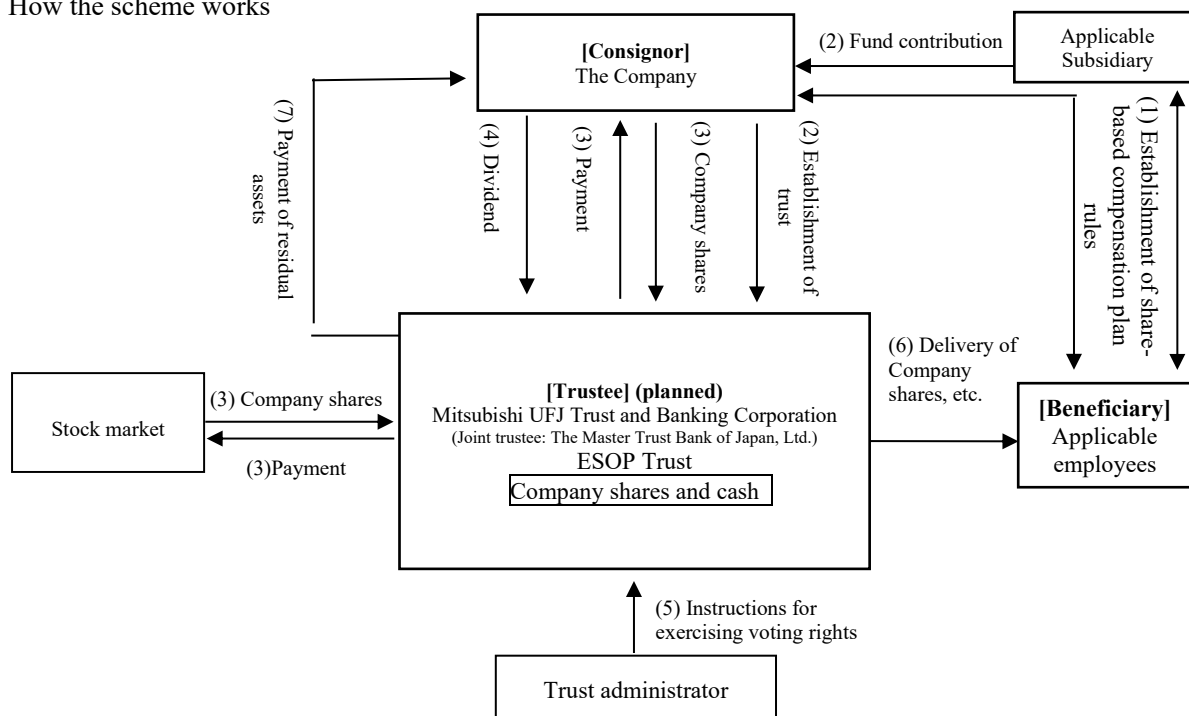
How the scheme works

[Consignor]
The Company

(2) Fund contribution

Applicable Subsidiary

(7) Payment of residual assets

(4) Dividend

(3) Payment

(3) Company shares

(2) Establishment of trust

(1) Establishment of share-based compensation plan rules

(6) Delivery of Company shares, etc.

Stock market

(3) Company shares

(3)Payment

[Trustee] (planned)
Mitsubishi UFJ Trust and Banking Corporation
(Joint trustee: The Master Trust Bank of Japan, Ltd.)
ESOP Trust
Company shares and cash

[Beneficiary]
Applicable employees

(5) Instructions for exercising voting rights

Trust administrator